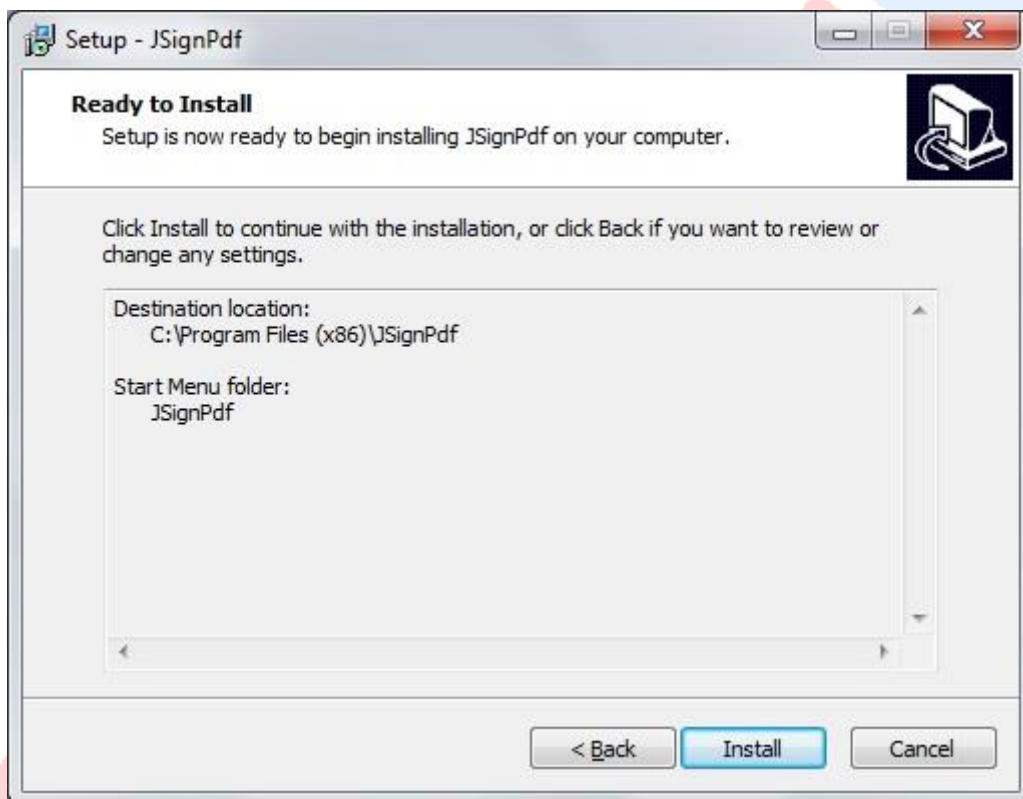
Setup - JSignPdf

Ready to Install
Setup is now ready to begin installing JSignPdf on your computer.

Click Install to continue with the installation, or click Back if you want to review or change any settings.

Destination location:
C:\Program Files (x86)\JSignPdf

Start Menu folder:
JSignPdf

< Back
Install
Cancel